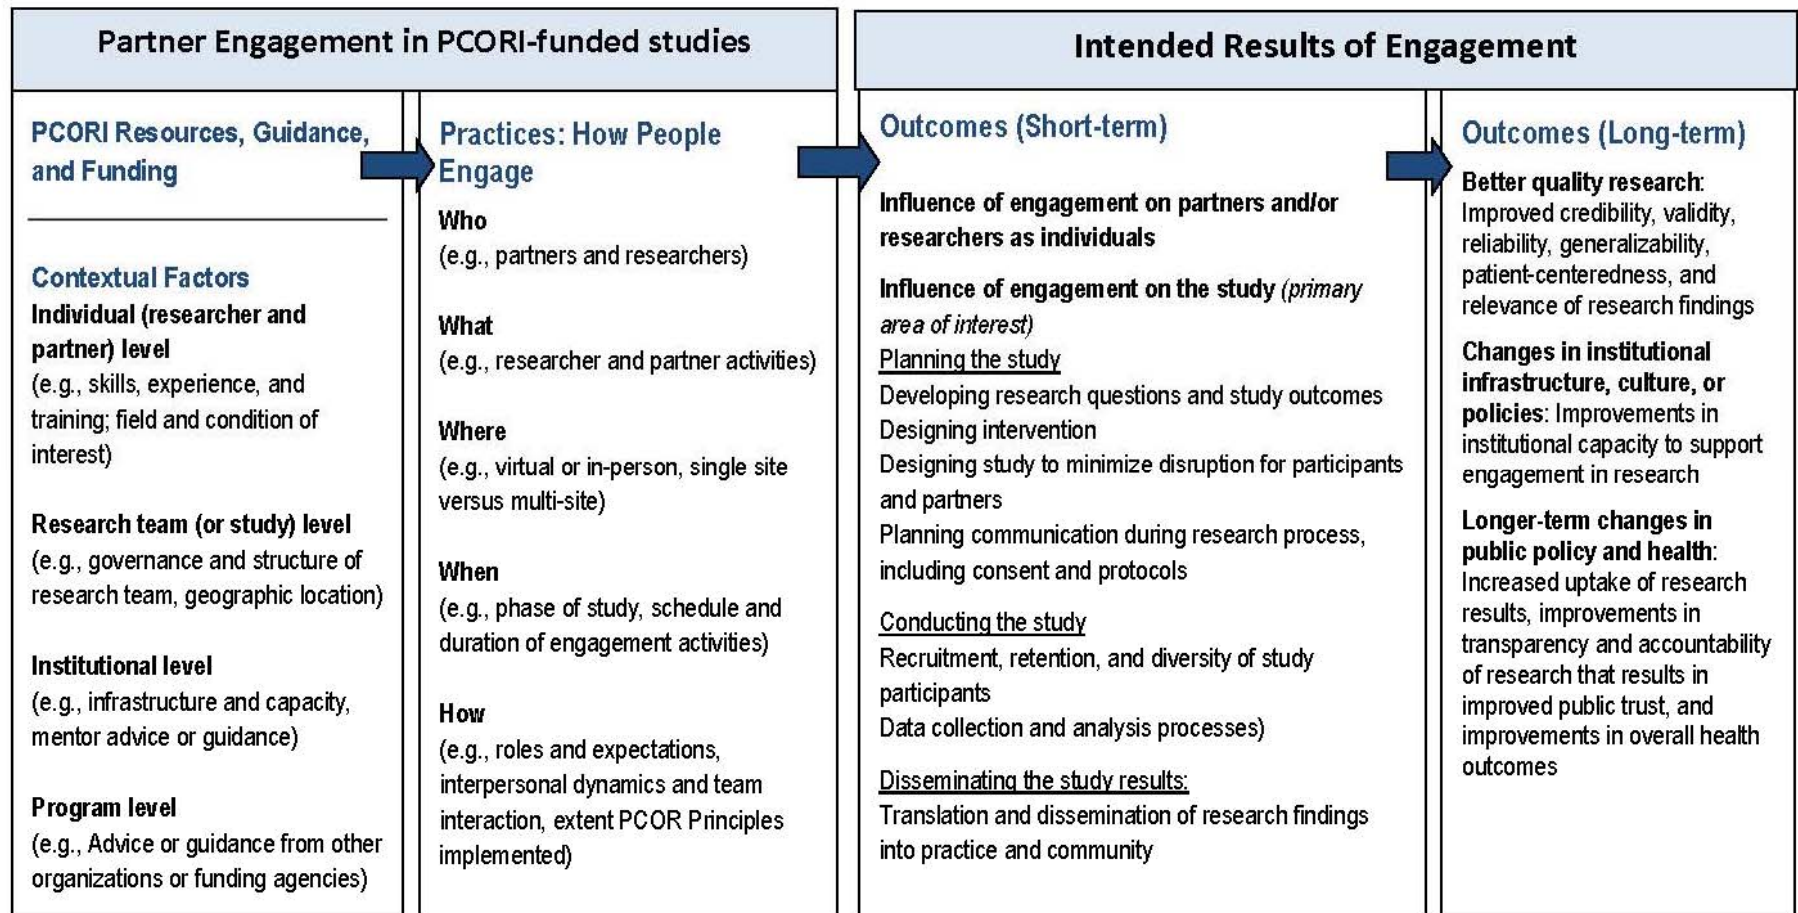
Partner Engagement in PCORI-funded studies

PCORI Resources, Guidance, and Funding

Contextual Factors

Individual (researcher and partner) level
(e.g., skills, experience, and training; field and condition of interest)

Research team (or study) level
(e.g., governance and structure of research team, geographic location)

Institutional level
(e.g., infrastructure and capacity, mentor advice or guidance)

Program level
(e.g., Advice or guidance from other organizations or funding agencies)

Practices: How People Engage

Who
(e.g., partners and researchers)

What
(e.g., researcher and partner activities)

Where
(e.g., virtual or in-person, single site versus multi-site)

When
(e.g., phase of study, schedule and duration of engagement activities)

How
(e.g., roles and expectations, interpersonal dynamics and team interaction, extent PCOR Principles implemented)

Intended Results of Engagement

Outcomes (Short-term)

Influence of engagement on partners and/or researchers as individuals

Influence of engagement on the study (primary area of interest)
Planning the study
Developing research questions and study outcomes
Designing intervention
Designing study to minimize disruption for participants and partners
Planning communication during research process, including consent and protocols

Conducting the study
Recruitment, retention, and diversity of study participants
Data collection and analysis processes)

Disseminating the study results:
Translation and dissemination of research findings into practice and community

Outcomes (Long-term)

Better quality research: Improved credibility, validity, reliability, generalizability, patient-centeredness, and relevance of research findings

Changes in institutional infrastructure, culture, or policies: Improvements in institutional capacity to support engagement in research

Longer-term changes in public policy and health: Increased uptake of research results, improvements in transparency and accountability of research that results in improved public trust, and improvements in overall health outcomes